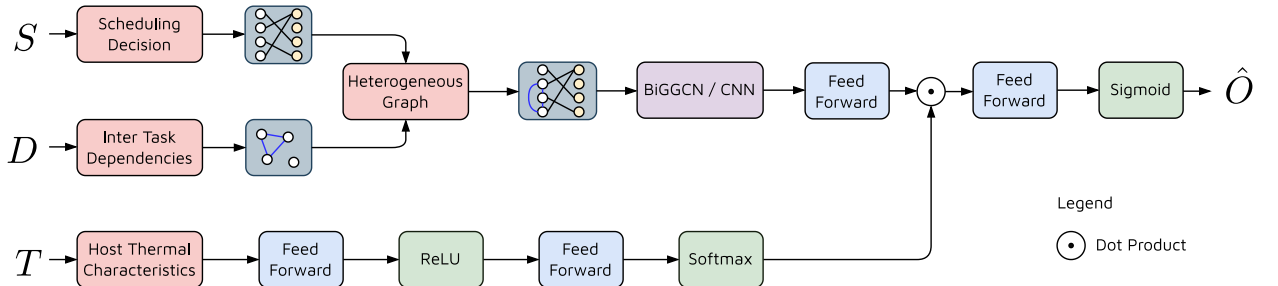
$S$ Scheduling Decision

$D$ Inter Task Dependencies

Heterogeneous Graph

BiGGCN / CNN

Feed Forward

$\odot$

Feed Forward

Sigmoid

$\hat{O}$

$T$ Host Thermal Characteristics

Feed Forward

ReLU

Feed Forward

Softmax

Legend

$\odot$ Dot Product